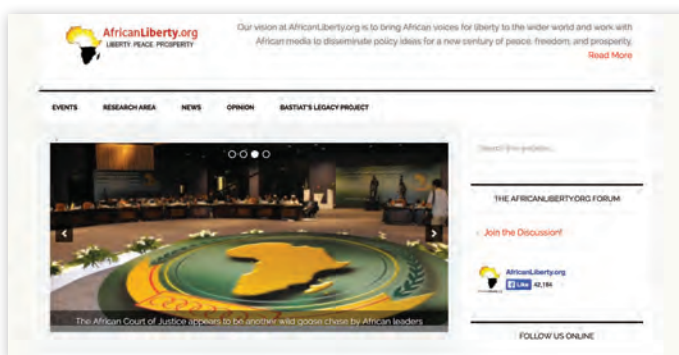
AfricanLiberty.org
LIBERTY. PEACE. PROSPERITY

Our vision at AfricanLiberty.org is to bring African voices for liberty to the wider world and work with African media to disseminate policy ideas for a new century of peace, freedom, and prosperity.
Read More

EVENTS
RESEARCH AREA
NEWS
OPINION
BASTIAT'S LEGACY PROJECT

The African Court of Justice appears to be another wild goose chase by African leaders

Search this website...

THE AFRICANLIBERTY.ORG FORUM

› Join the Discussion!

AfricanLiberty.org
Like 42,184

FOLLOW US ONLINE